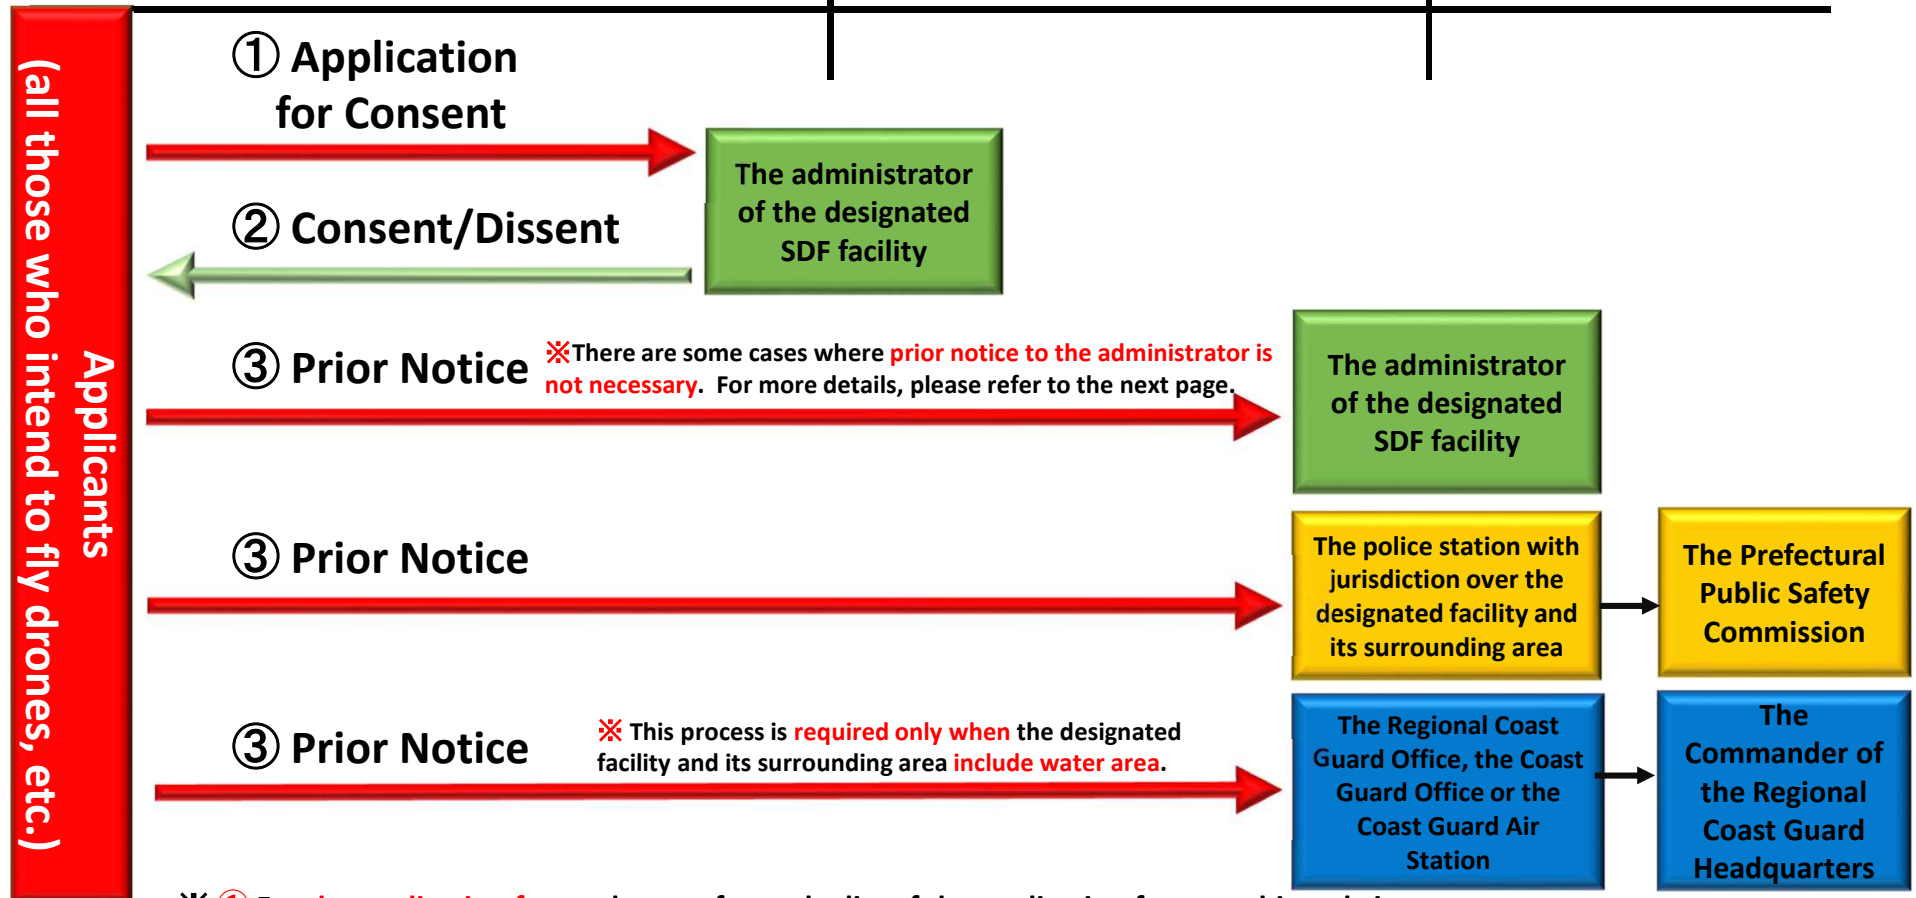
Applicants
(all those who intend to fly drones, etc.)

① Application for Consent

The administrator of the designated SDF facility

② Consent/Dissent

③ Prior Notice

※There are some cases where prior notice to the administrator is not necessary. For more details, please refer to the next page.

The administrator of the designated SDF facility

③ Prior Notice

The police station with jurisdiction over the designated facility and its surrounding area

The Prefectural Public Safety Commission

③ Prior Notice

※ This process is required only when the designated facility and its surrounding area include water area.

The Regional Coast Guard Office, the Coast Guard Office or the Coast Guard Air Station

The Commander of the Regional Coast Guard Headquarters

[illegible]